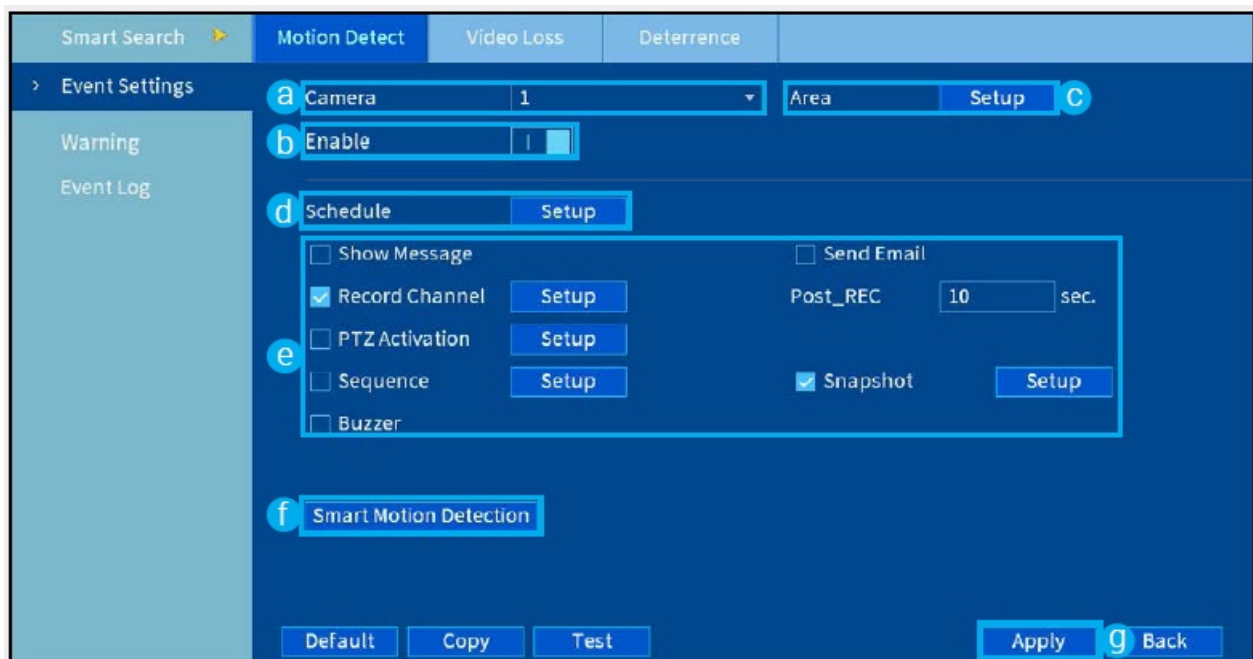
Smart Search
Motion Detect
Video Loss
Deterrence

› Event Settings
Warning
Event Log

a Camera 1
Area Setup c
b Enable

d Schedule Setup

Show Message
Send Email
Record Channel Setup
Post_REC 10 sec.
PTZ Activation Setup
e
Sequence Setup
Snapshot Setup
Buzzer

f Smart Motion Detection

Default
Copy
Test
Apply
g Back